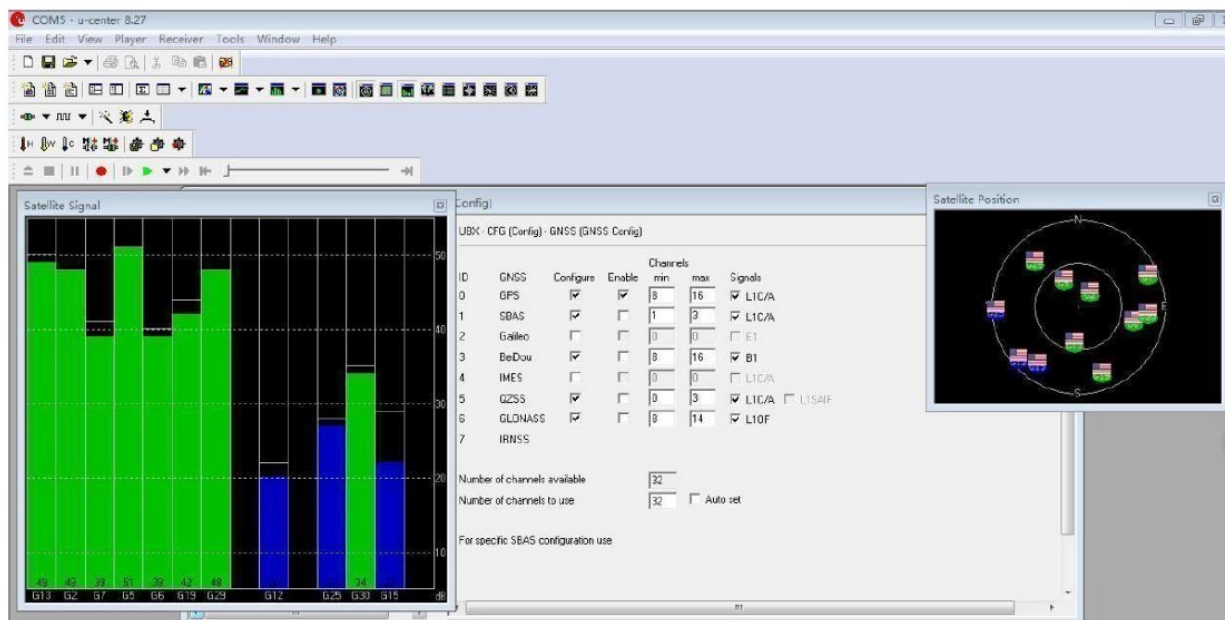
COM5 - u-center 8.27

File Edit View Player Receiver Tools Window Help

Satellite Signal

50

40

30

20

10

dB

| 49 | 48 | 39 | 51 | 39 | 42 | 48 | | | | 34 | |
|---|---|---|---|---|---|---|---|---|---|---|---|
| G13 | G2 | G7 | G5 | G6 | G19 | G29 | G12 | G25 | G30 | G15 | |

Config)

UBX - CFG (Config) - GNSS (GNSS Config)

| ID | GNSS | Configure | Enable | Channels min | Channels max | Signals |
|---|---|---|---|---|---|---|
| 0 | GPS | ☑ | ☑ | 8 | 16 | ☑ L1C/A |
| 1 | SBAS | ☑ | ☐ | 1 | 3 | ☑ L1C/A |
| 2 | Galileo | ☐ | ☐ | 0 | 0 | ☐ E1 |
| 3 | BeiDou | ☑ | ☐ | 8 | 16 | ☑ B1 |
| 4 | IMES | ☐ | ☐ | 0 | 0 | ☐ L1C/A |
| 5 | QZSS | ☑ | ☐ | 0 | 3 | ☑ L1C/A ☐ L1SAIF |
| 6 | GLONASS | ☑ | ☐ | 8 | 14 | ☑ L1OF |
| 7 | IRNSS | | | | | |

Number of channels available 32

Number of channels to use 32 ☐ Auto set

For specific SBAS configuration use

Satellite Position

N

E

S